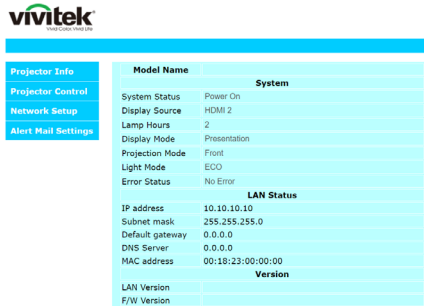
vivitek
Vivid Color, Vivid Life

Projector Info
Projector Control
Network Setup
Alert Mail Settings

| Model Name | |
|---|---|
| System | |
| System Status | Power On |
| Display Source | HDMI 2 |
| Lamp Hours | 2 |
| Display Mode | Presentation |
| Projection Mode | Front |
| Light Mode | ECO |
| Error Status | No Error |
| LAN Status | |
| IP address | 10.10.10.10 |
| Subnet mask | 255.255.255.0 |
| Default gateway | 0.0.0.0 |
| DNS Server | 0.0.0.0 |
| MAC address | 00:18:23:00:00:00 |
| Version | |
| LAN Version | |
| F/W Version | |